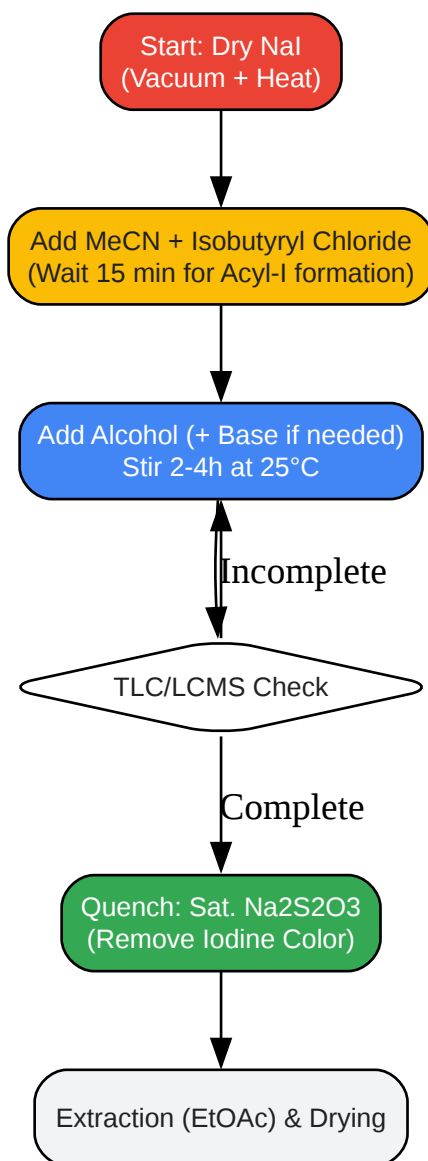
Start: Dry NaI
(Vacuum + Heat)

Add MeCN + Isobutyryl Chloride
(Wait 15 min for Acyl-I formation)

Add Alcohol (+ Base if needed)
Stir 2-4h at 25°C

Incomplete

TLC/LCMS Check

Complete

Quench: Sat. Na2S2O3
(Remove Iodine Color)

Extraction (EtOAc) & Drying